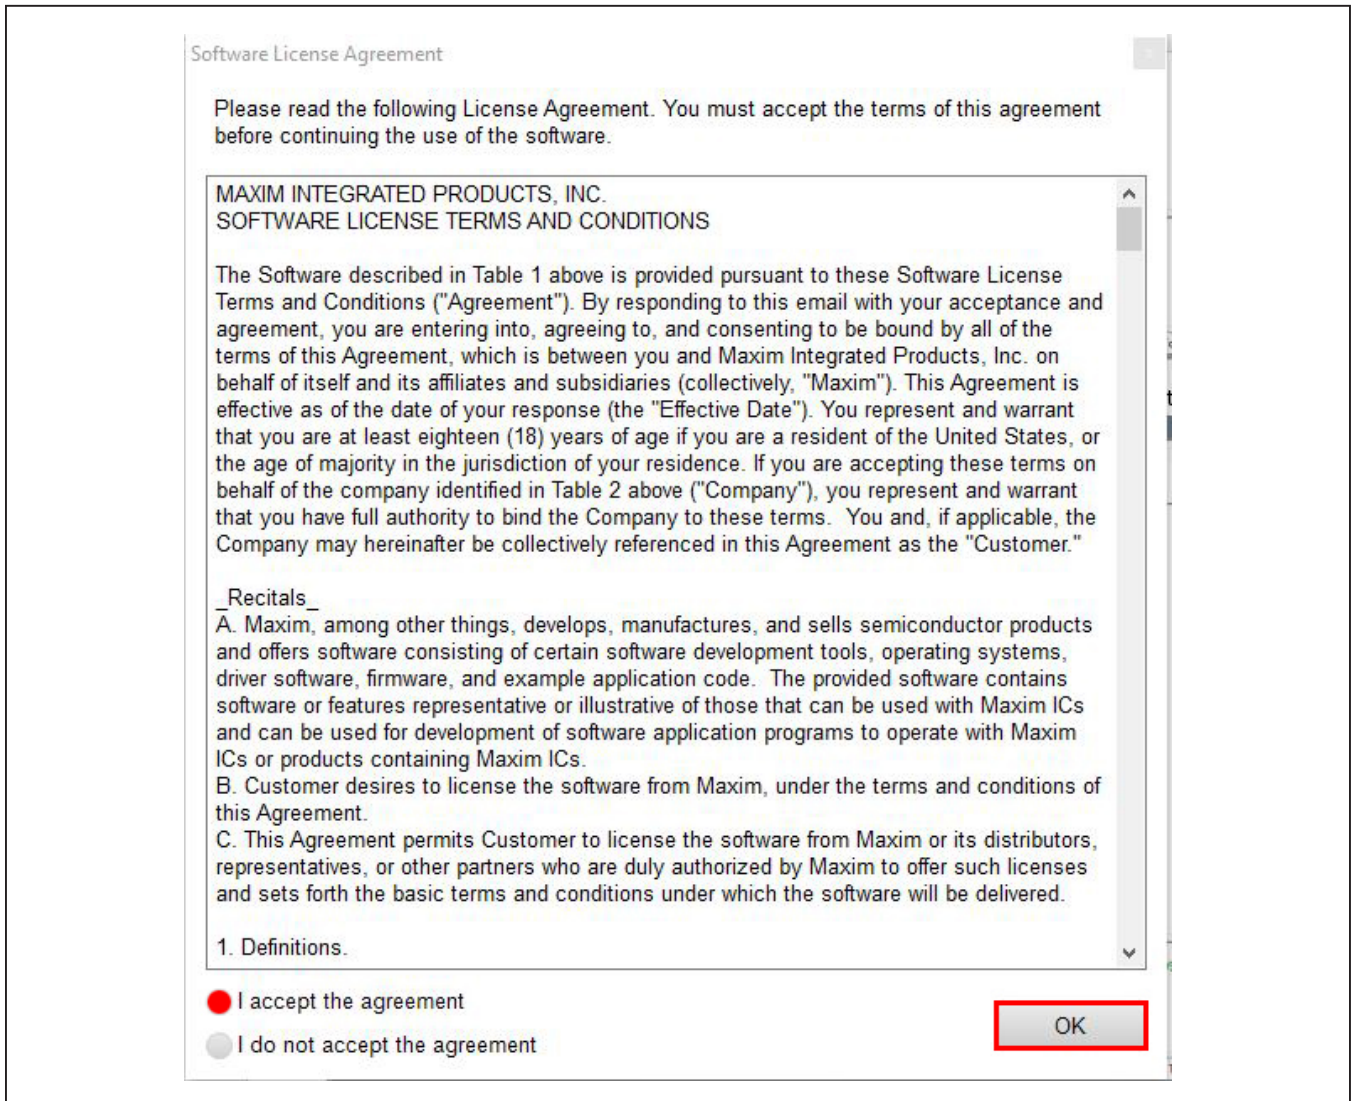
Software License Agreement

Please read the following License Agreement. You must accept the terms of this agreement before continuing the use of the software.

MAXIM INTEGRATED PRODUCTS, INC.
SOFTWARE LICENSE TERMS AND CONDITIONS

The Software described in Table 1 above is provided pursuant to these Software License Terms and Conditions ("Agreement"). By responding to this email with your acceptance and agreement, you are entering into, agreeing to, and consenting to be bound by all of the terms of this Agreement, which is between you and Maxim Integrated Products, Inc. on behalf of itself and its affiliates and subsidiaries (collectively, "Maxim"). This Agreement is effective as of the date of your response (the "Effective Date"). You represent and warrant that you are at least eighteen (18) years of age if you are a resident of the United States, or the age of majority in the jurisdiction of your residence. If you are accepting these terms on behalf of the company identified in Table 2 above ("Company"), you represent and warrant that you have full authority to bind the Company to these terms. You and, if applicable, the Company may hereinafter be collectively referenced in this Agreement as the "Customer."

_Recitals_
A. Maxim, among other things, develops, manufactures, and sells semiconductor products and offers software consisting of certain software development tools, operating systems, driver software, firmware, and example application code. The provided software contains software or features representative or illustrative of those that can be used with Maxim ICs and can be used for development of software application programs to operate with Maxim ICs or products containing Maxim ICs.
B. Customer desires to license the software from Maxim, under the terms and conditions of this Agreement.
C. This Agreement permits Customer to license the software from Maxim or its distributors, representatives, or other partners who are duly authorized by Maxim to offer such licenses and sets forth the basic terms and conditions under which the software will be delivered.

1. Definitions.

I accept the agreement

I do not accept the agreement

OK